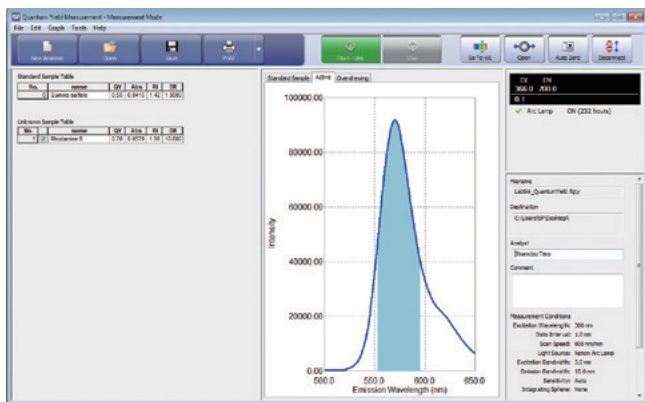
Quantum Yield Measurement - Measurement Mode

File Edit Graph Tools Help

New Analysis | Open | Save | Print | Start - Link | Stop | Go To WL | Open | Auto Zero | Disconnect

Standard Sample Table

| No. | | name | QY | Abs | RI | DR |
|---|---|---|---|---|---|---|
| | | Quinine sulfate | 0.55 | 0.0410 | 1.42 | 1.0000 |

Unknown Sample Table

| No. | | name | QY | Abs | RI | DR |
|---|---|---|---|---|---|---|
| 1 | | Rhodamine 6 | 0.76 | 0.0579 | 1.36 | 10.000 |

Standard Sample | Active | Overlapping

100000.00

80000.00

60000.00

40000.00

20000.00

0.00

Intensity

500.0 550.0 600.0 650.0

Emission Wavelength (nm)

EX EM
366.0 700.0
0.1

Arc Lamp ON (232 hours)

Filename
Lab54_QuantumYield.fqry

Destination
C:\Users\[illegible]

Analyst
Shimadzu Tech

Comment

Measurement Conditions
Excitation Wavelength: 366 nm
Data Interval: 1.0 nm
Scan Speed: 600 nm/min
Light Source: Xenon Arc Lamp
Excitation Bandwidth: 3.0 nm
Emission Bandwidth: 15.0 nm
Sensitivity: Auto
Integrating Sphere: None